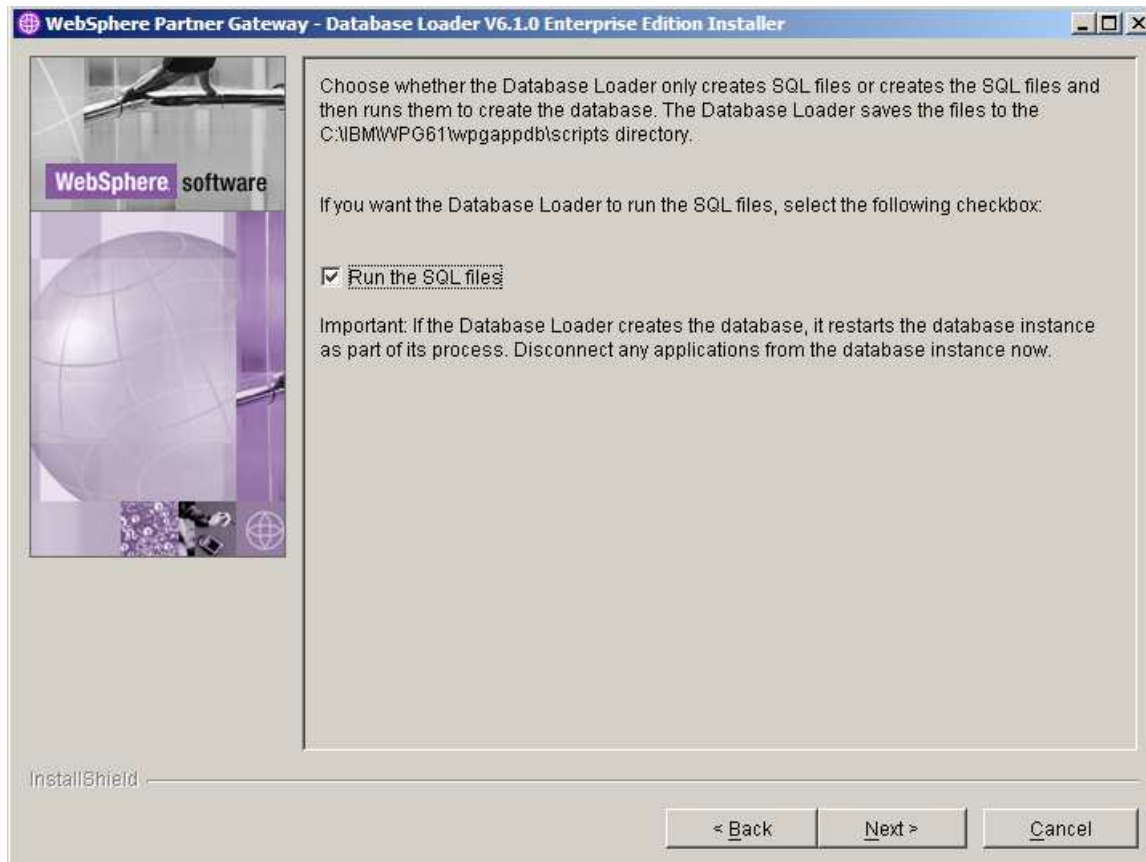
WebSphere Partner Gateway - Database Loader V6.1.0 Enterprise Edition Installer

WebSphere software

Choose whether the Database Loader only creates SQL files or creates the SQL files and then runs them to create the database. The Database Loader saves the files to the C:\IBM\WPG61\wpgappdb\scripts directory.

If you want the Database Loader to run the SQL files, select the following checkbox:

☑ Run the SQL files

Important: If the Database Loader creates the database, it restarts the database instance as part of its process. Disconnect any applications from the database instance now.

InstallShield

< Back Next > Cancel